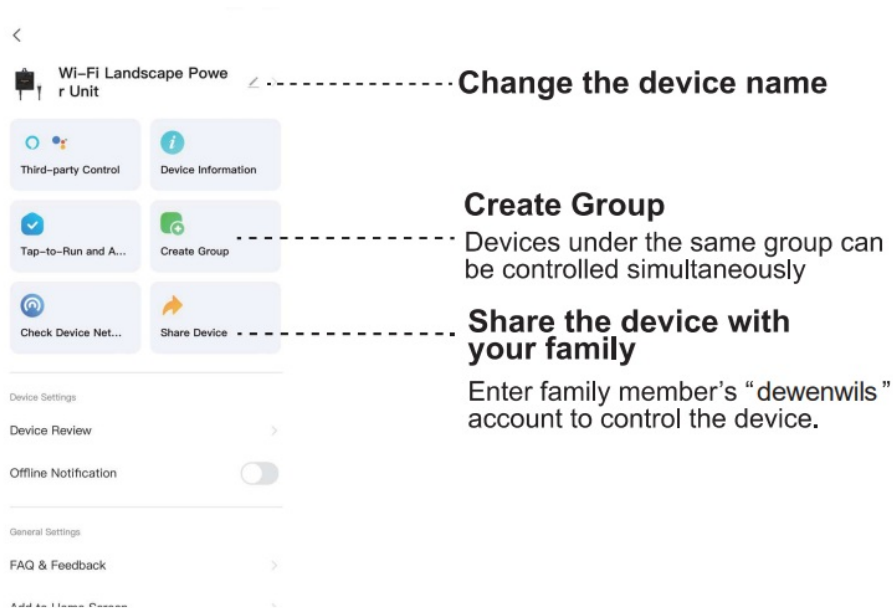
Wi-Fi Landscape Power Unit

Change the device name

Third-party Control

Device Information

Create Group

Devices under the same group can be controlled simultaneously

Tap-to-Run and A...

Create Group

Share the device with your family

Enter family member's "dewenwils" account to control the device.

Check Device Net...

Share Device

Device Settings

Device Review

Offline Notification

General Settings

FAQ & Feedback

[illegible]